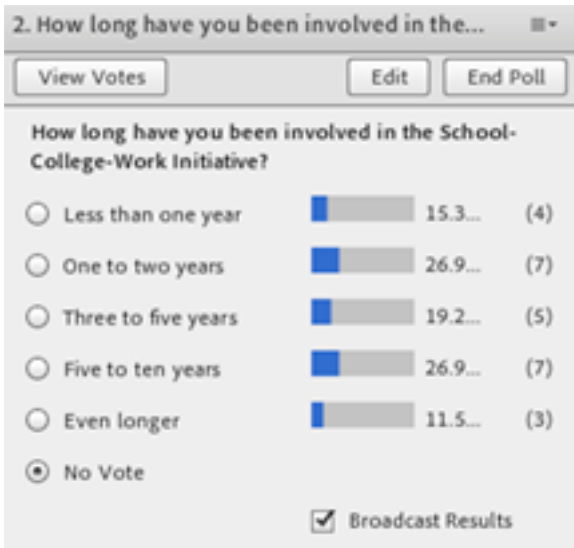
2. How long have you been involved in the...

View Votes

Edit

End Poll

How long have you been involved in the School-College-Work Initiative?

| | | |
|---|---|---|
| Less than one year | 15.3... | (4) |
| One to two years | 26.9... | (7) |
| Three to five years | 19.2... | (5) |
| Five to ten years | 26.9... | (7) |
| Even longer | 11.5... | (3) |

No Vote

Broadcast Results